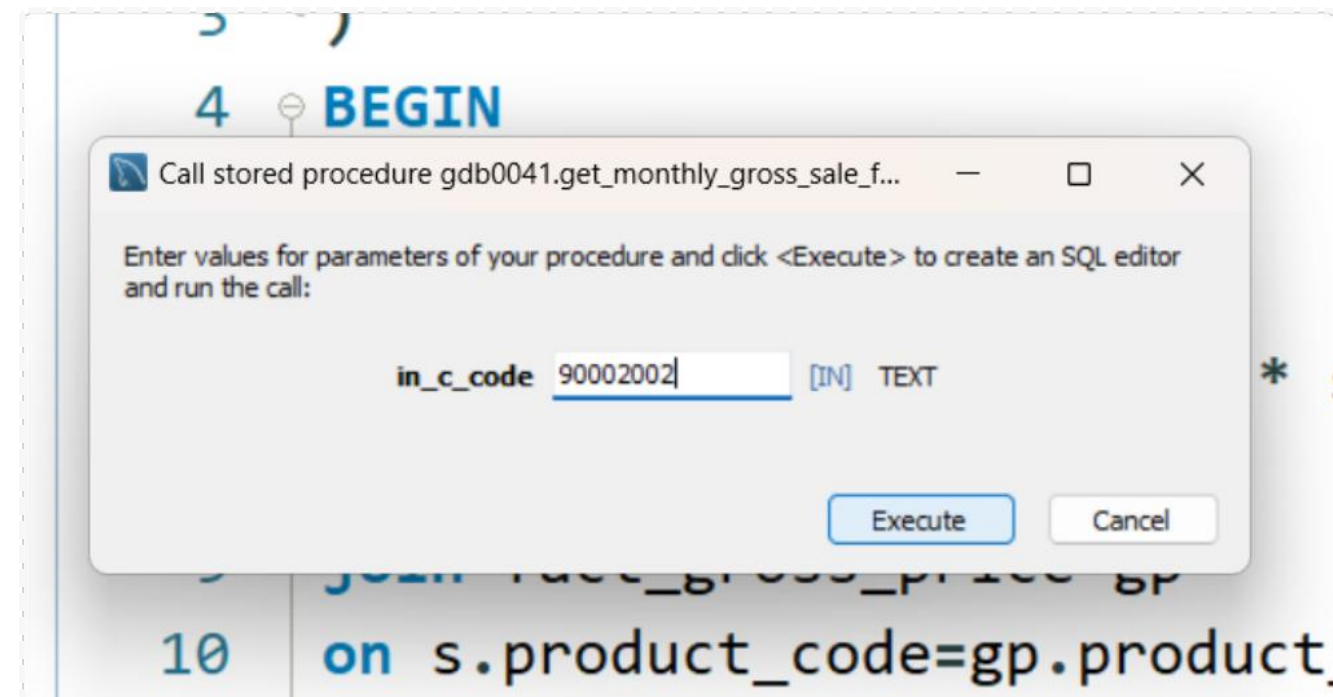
3 )
4 BEGIN

Call stored procedure gdb0041.get_monthly_gross_sale_f...

Enter values for parameters of your procedure and click <Execute> to create an SQL editor and run the call:

in_c_code 90002002 [IN] TEXT

Execute Cancel

*

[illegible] fact_gross_price gp
10 on s.product_code=gp.product_